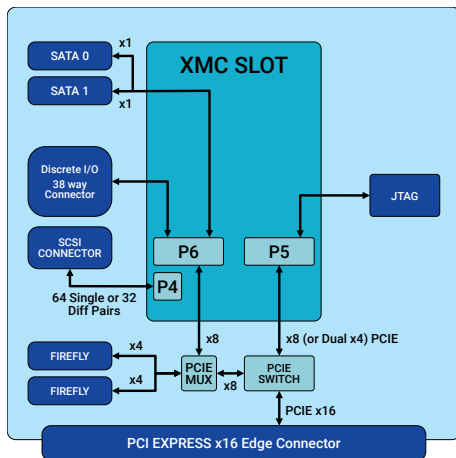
XMC SLOT

SATA 0

x1

SATA 1

x1

Discrete I/O 38 way Connector

JTAG

SCSI CONNECTOR

P6

P5

P4

64 Single or 32 Diff Pairs

x8

x8 (or Dual x4) PCIE

FIREFLY

x4

PCIE MUX

PCIE SWITCH

FIREFLY

x4

x8

PCIE x16

PCI EXPRESS x16 Edge Connector